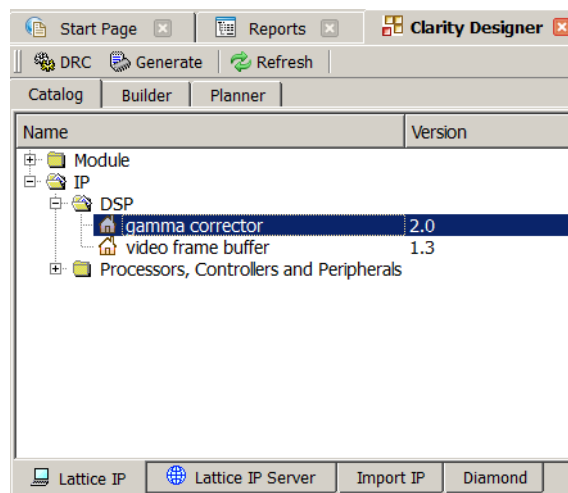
Start Page
Reports
Clarity Designer
DRC
Generate
Refresh
Catalog
Builder
Planner

| Name | Version |
|---|---|
| Module | |
| IP | |
| DSP | |
| gamma corrector | 2.0 |
| video frame buffer | 1.3 |
| Processors, Controllers and Peripherals | |

Lattice IP
Lattice IP Server
Import IP
Diamond